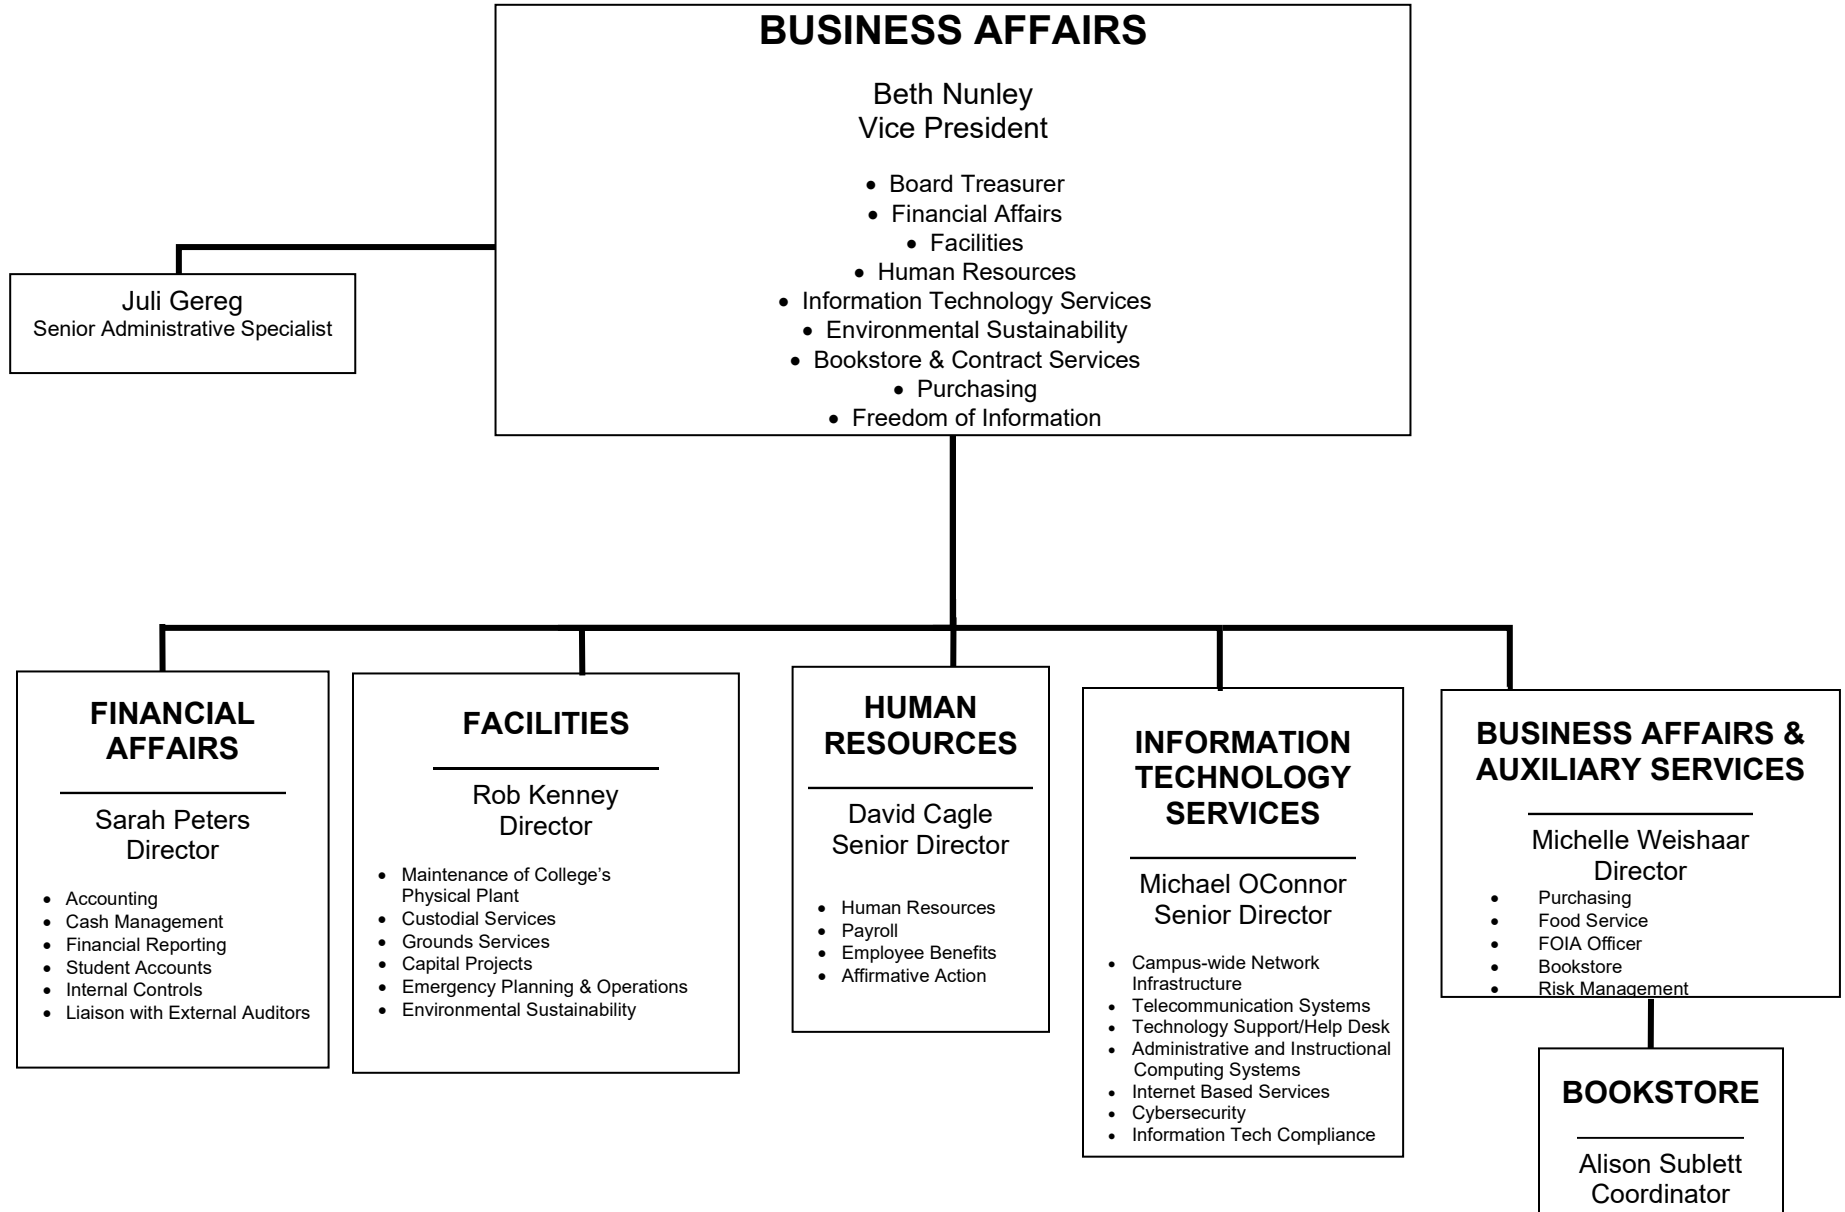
BUSINESS AFFAIRS

Beth Nunley
Vice President

- Board Treasurer
- Financial Affairs
- Facilities
- Human Resources
- Information Technology Services
- Environmental Sustainability
- Bookstore & Contract Services
- Purchasing
- Freedom of Information

Juli Gereg
Senior Administrative Specialist

FINANCIAL AFFAIRS

Sarah Peters
Director

- Accounting
- Cash Management
- Financial Reporting
- Student Accounts
- Internal Controls
- Liaison with External Auditors

FACILITIES

Rob Kenney
Director

- Maintenance of College's Physical Plant
- Custodial Services
- Grounds Services
- Capital Projects
- Emergency Planning & Operations
- Environmental Sustainability

HUMAN RESOURCES

David Cagle
Senior Director

- Human Resources
- Payroll
- Employee Benefits
- Affirmative Action

INFORMATION TECHNOLOGY SERVICES

Michael OConnor
Senior Director

- Campus-wide Network Infrastructure
- Telecommunication Systems
- Technology Support/Help Desk
- Administrative and Instructional Computing Systems
- Internet Based Services
- Cybersecurity
- Information Tech Compliance

BUSINESS AFFAIRS & AUXILIARY SERVICES

Michelle Weishaar
Director

- Purchasing
- Food Service
- FOIA Officer
- Bookstore
- Risk Management

BOOKSTORE

Alison Sublett
Coordinator